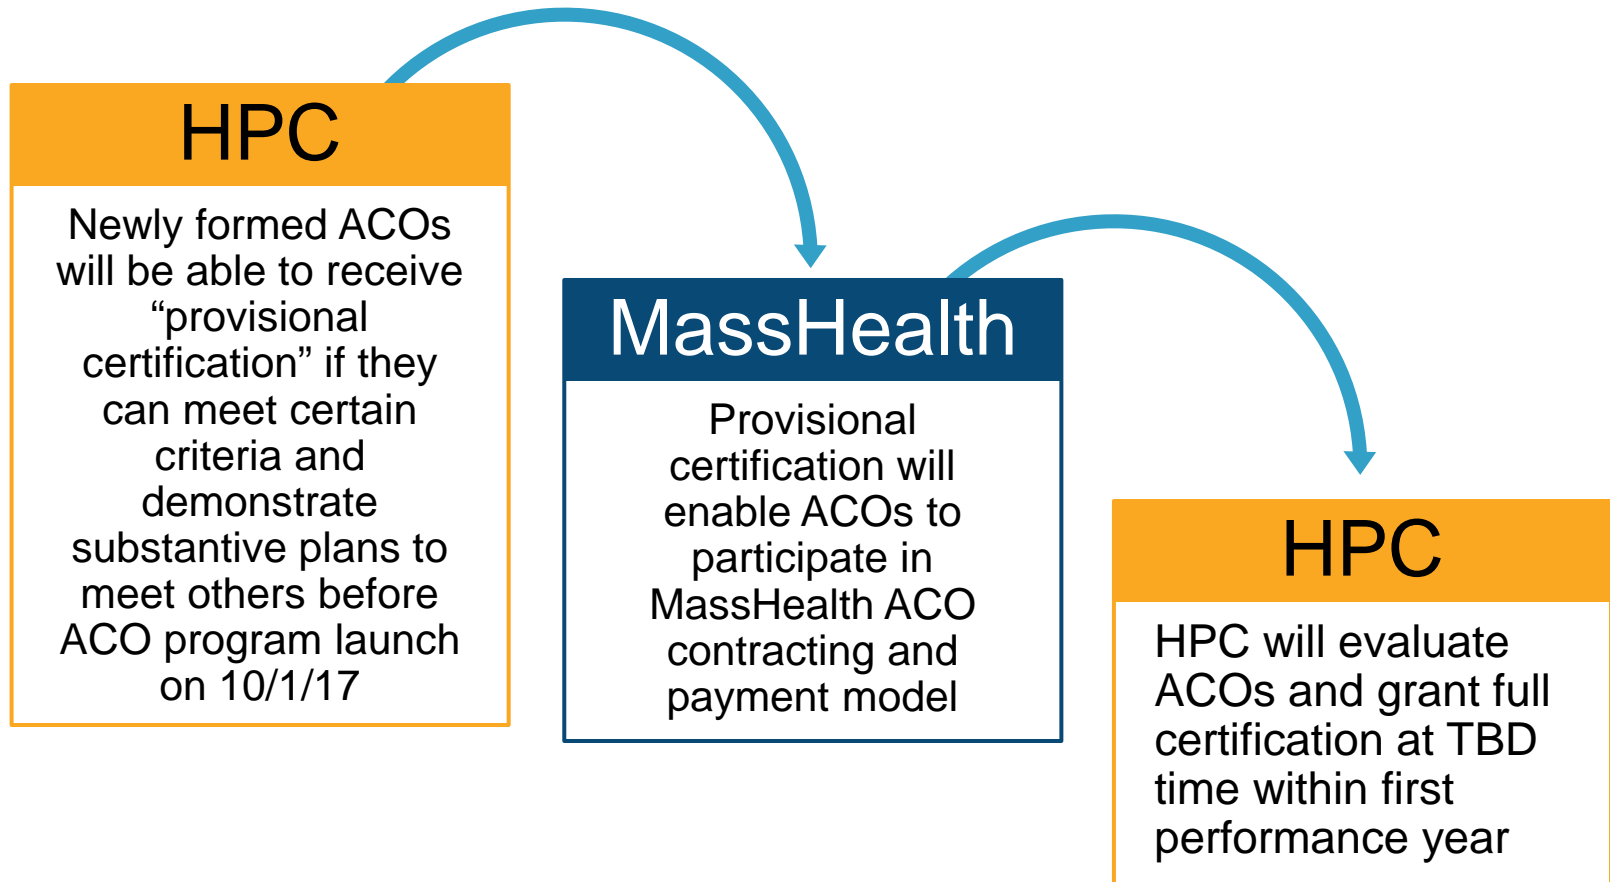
HPC

Newly formed ACOs will be able to receive “provisional certification” if they can meet certain criteria and demonstrate substantive plans to meet others before ACO program launch on 10/1/17

MassHealth

Provisional certification will enable ACOs to participate in MassHealth ACO contracting and payment model

HPC

HPC will evaluate ACOs and grant full certification at TBD time within first performance year